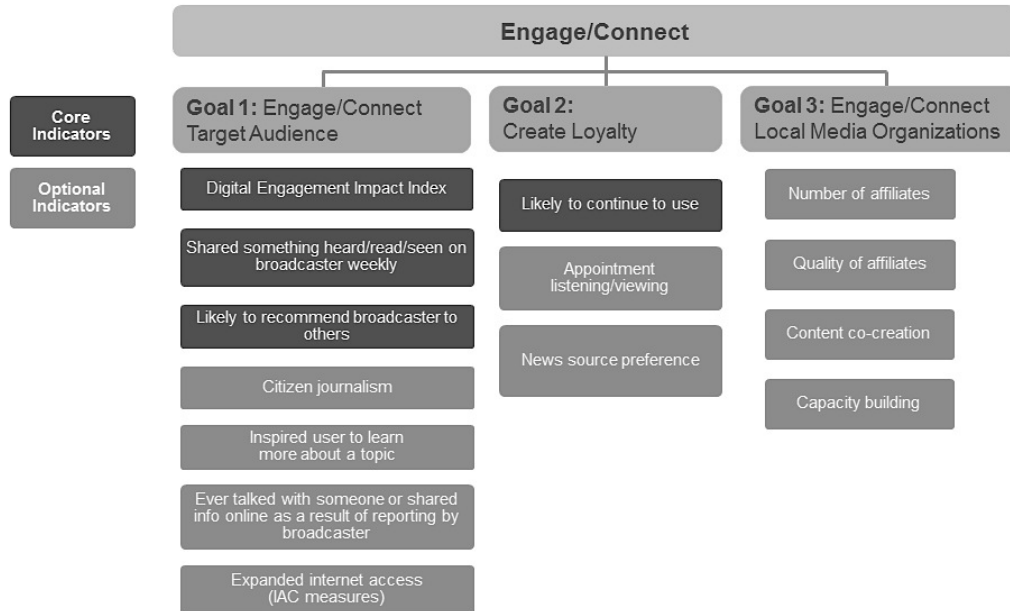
Engage/Connect

Core Indicators

Optional Indicators

Goal 1: Engage/Connect Target Audience

Digital Engagement Impact Index

Shared something heard/read/seen on broadcaster weekly

Likely to recommend broadcaster to others

Citizen journalism

Inspired user to learn more about a topic

Ever talked with someone or shared info online as a result of reporting by broadcaster

Expanded internet access (IAC measures)

Goal 2: Create Loyalty

Likely to continue to use

Appointment listening/viewing

News source preference

Goal 3: Engage/Connect Local Media Organizations

Number of affiliates

Quality of affiliates

Content co-creation

Capacity building